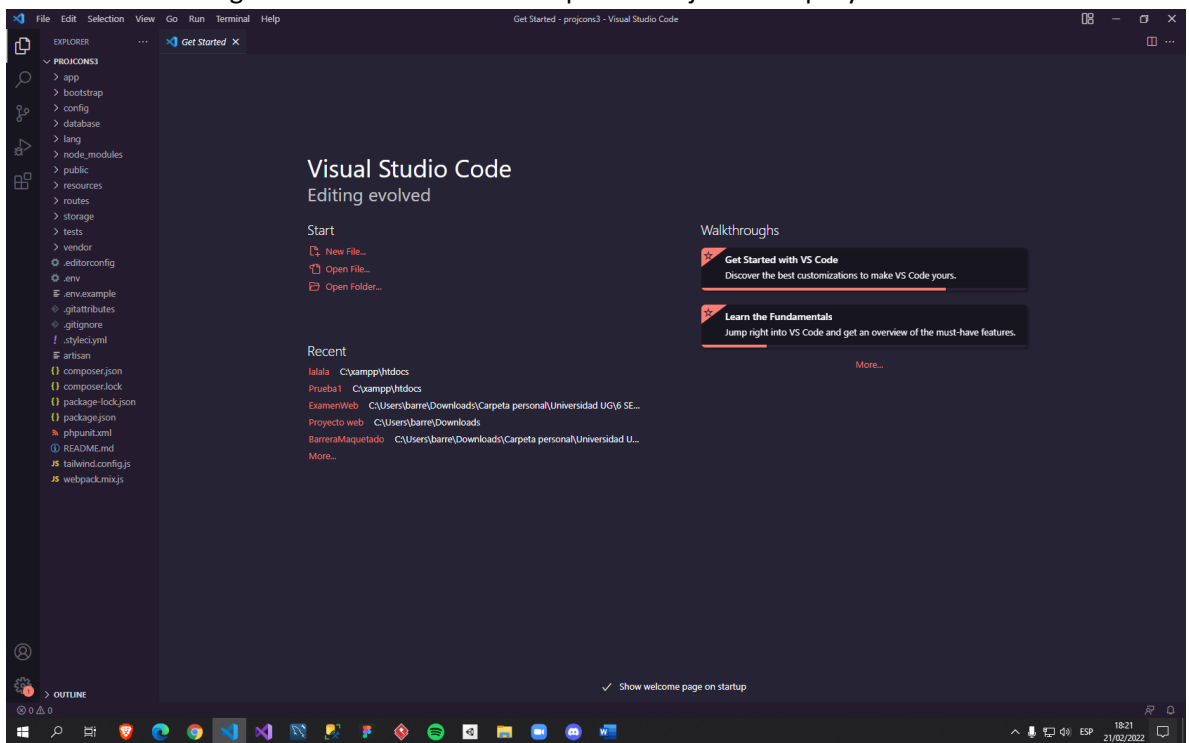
File Edit Selection View Go Run Terminal Help
Get Started - projcons3 - Visual Studio Code

EXPLORER ...
Get Started ×

PROJCONS3
app
bootstrap
config
database
lang
node_modules
public
resources
routes
storage
tests
vendor
.editorconfig
.env
.env.example
.gitattributes
.gitignore
.styleci.yml
artisan
composer.json
composer.lock
package-lock.json
package.json
phpunit.xml
README.md
tailwind.config.js
webpack.mix.js

Visual Studio Code
Editing evolved

Start
New File...
Open File...
Open Folder...

Recent
lalala C:\xampp\htdocs
Prueba1 C:\xampp\htdocs
ExamenWeb C:\Users\barre\Downloads\Carpeta personal\Universidad UG\6 SE...
Proyecto web C:\Users\barre\Downloads
BarreraMaquetado C:\Users\barre\Downloads\Carpeta personal\Universidad U...
More...

Walkthroughs
Get Started with VS Code
Discover the best customizations to make VS Code yours.

Learn the Fundamentals
Jump right into VS Code and get an overview of the must-have features.

More...

OUTLINE
Show welcome page on startup
⊗ 0 ⚠ 0
ESP 18:21 21/02/2022